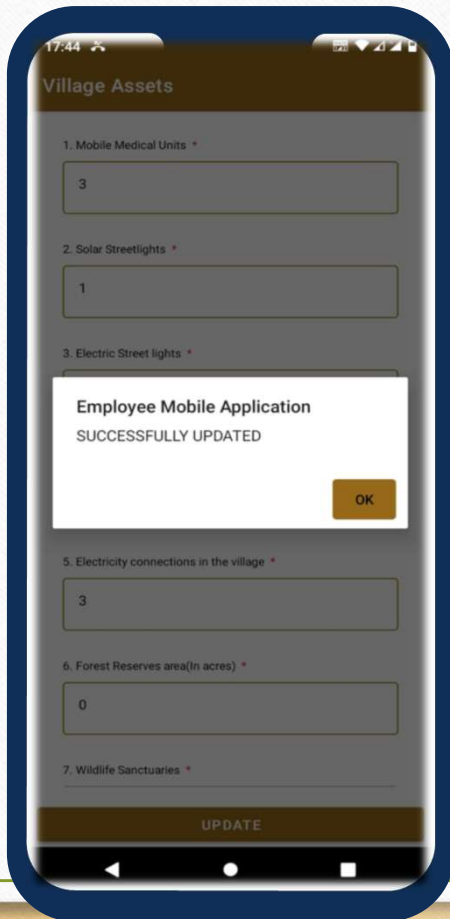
17:44

Village Assets

1. Mobile Medical Units *

3

2. Solar Streetlights *

1

3. Electric Street lights *

Employee Mobile Application

SUCCESSFULLY UPDATED

OK

5. Electricity connections in the village *

3

6. Forest Reserves area(In acres) *

0

7. Wildlife Sanctuaries *

UPDATE